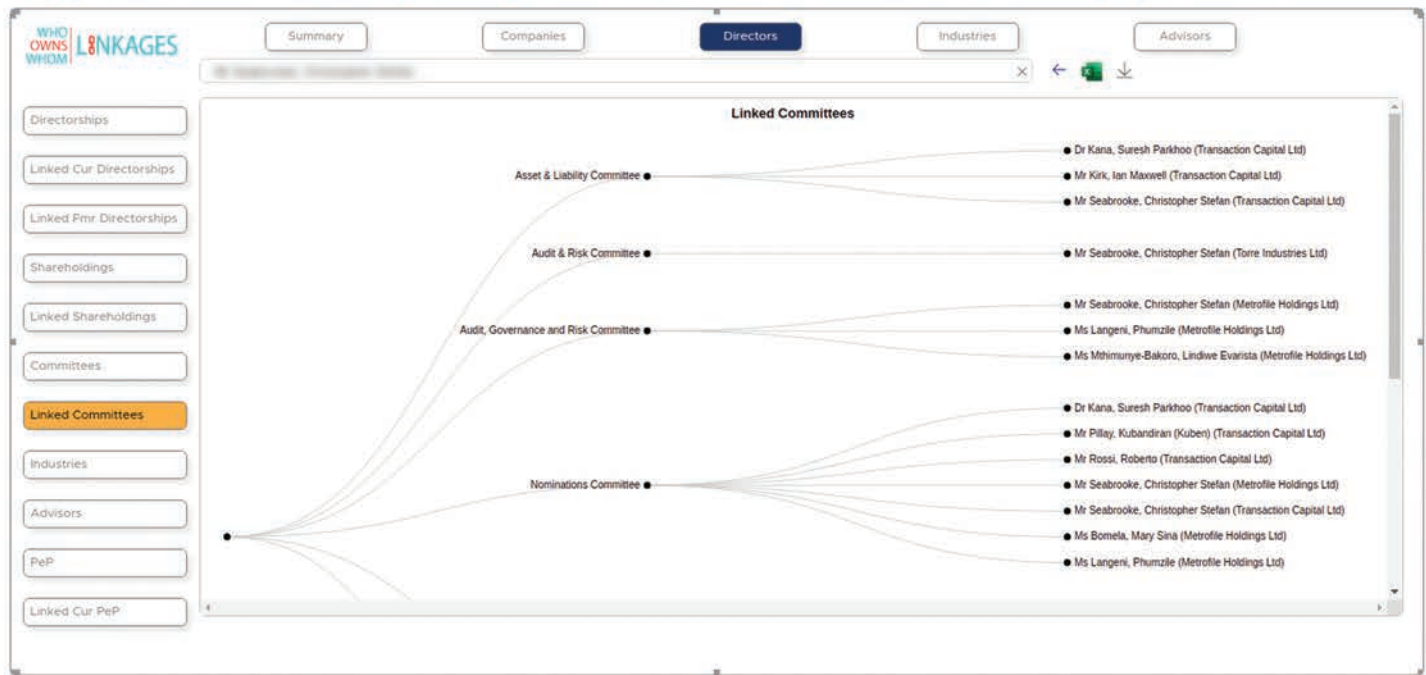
WHO OWNS WHOM LINKAGES

Summary
Companies
Directors
Industries
Advisors

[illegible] ×

Directorships
Linked Cur Directorships
Linked Pmr Directorships
Shareholdings
Linked Shareholdings
Committees
Linked Committees
Industries
Advisors
PeP
Linked Cur PeP

Linked Committees

Asset & Liability Committee
Dr Kana, Suresh Parkhoo (Transaction Capital Ltd)
Mr Kirk, Ian Maxwell (Transaction Capital Ltd)
Mr Seabrooke, Christopher Stefan (Transaction Capital Ltd)

Audit & Risk Committee
Mr Seabrooke, Christopher Stefan (Torre Industries Ltd)

Audit, Governance and Risk Committee
Mr Seabrooke, Christopher Stefan (Metrofile Holdings Ltd)
Ms Langeni, Phumzile (Metrofile Holdings Ltd)
Ms Mthimunye-Bakoro, Lindiwe Evarista (Metrofile Holdings Ltd)

Nominations Committee
Dr Kana, Suresh Parkhoo (Transaction Capital Ltd)
Mr Pillay, Kubandiran (Kuben) (Transaction Capital Ltd)
Mr Rossi, Roberto (Transaction Capital Ltd)
Mr Seabrooke, Christopher Stefan (Metrofile Holdings Ltd)
Mr Seabrooke, Christopher Stefan (Transaction Capital Ltd)
Ms Bomela, Mary Sina (Metrofile Holdings Ltd)
Ms Langeni, Phumzile (Metrofile Holdings Ltd)